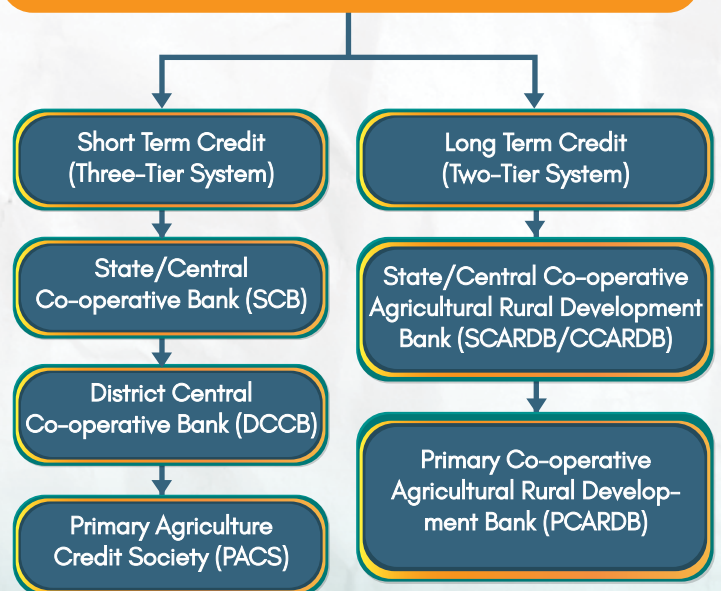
Short Term Credit (Three-Tier System)

State/Central Co-operative Bank (SCB)

District Central Co-operative Bank (DCCB)

Primary Agriculture Credit Society (PACS)

Long Term Credit (Two-Tier System)

State/Central Co-operative Agricultural Rural Development Bank (SCARDB/CCARDB)

Primary Co-operative Agricultural Rural Development Bank (PCARDB)